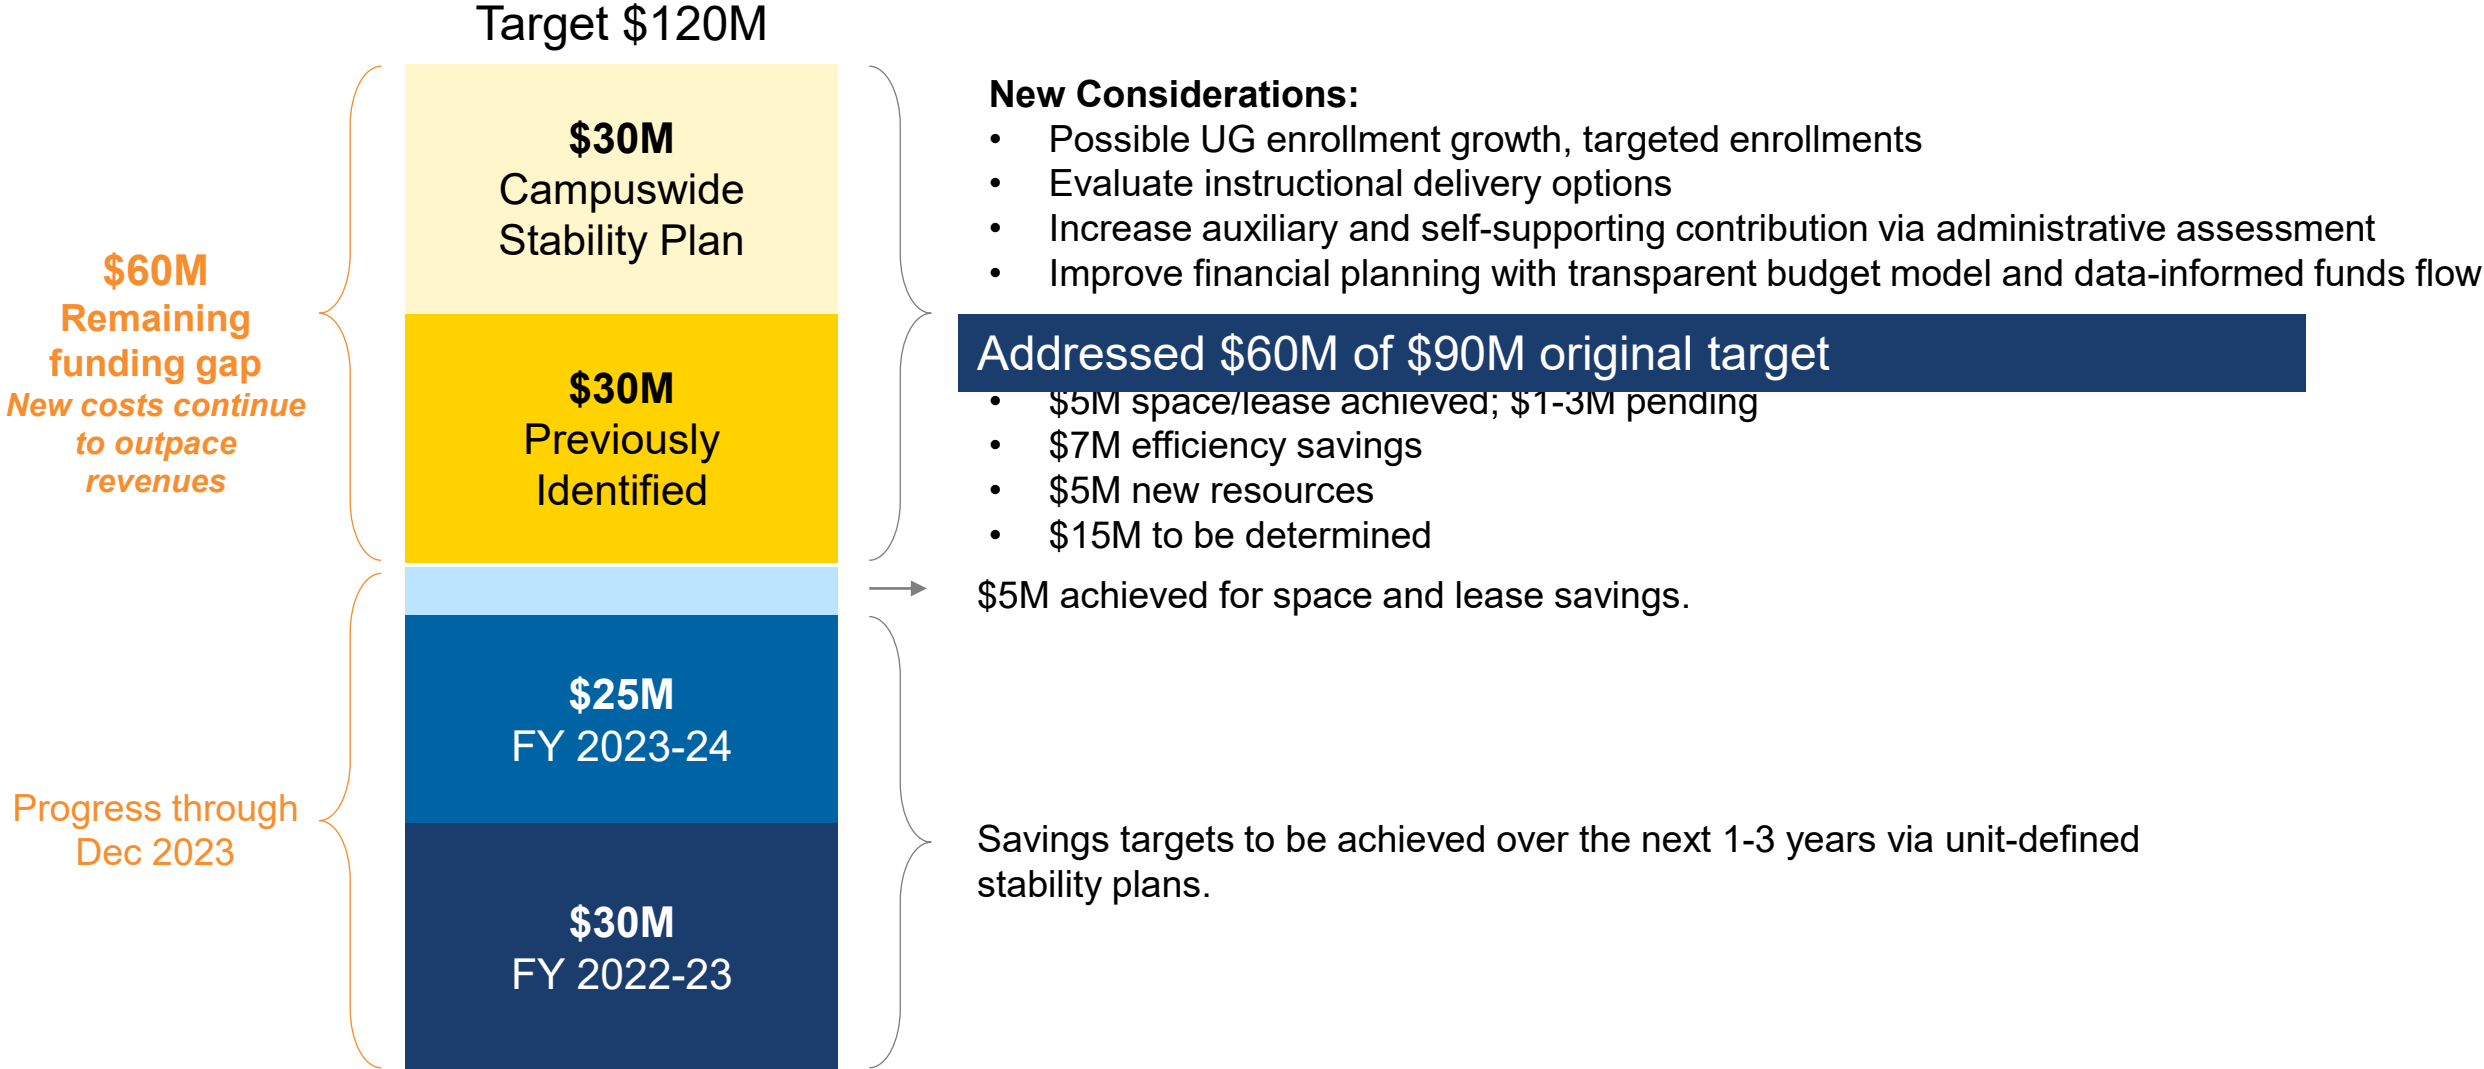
$60M
Remaining funding gap
New costs continue to outpace revenues

Progress through Dec 2023

Target $120M

$30M
Campuswide Stability Plan

$30M
Previously Identified

$25M
FY 2023-24

$30M
FY 2022-23

New Considerations:
• Possible UG enrollment growth, targeted enrollments
• Evaluate instructional delivery options
• Increase auxiliary and self-supporting contribution via administrative assessment
• Improve financial planning with transparent budget model and data-informed funds flow

Addressed $60M of $90M original target
• $5M space/lease achieved; $1-3M pending
• $7M efficiency savings
• $5M new resources
• $15M to be determined

$5M achieved for space and lease savings.

Savings targets to be achieved over the next 1-3 years via unit-defined stability plans.